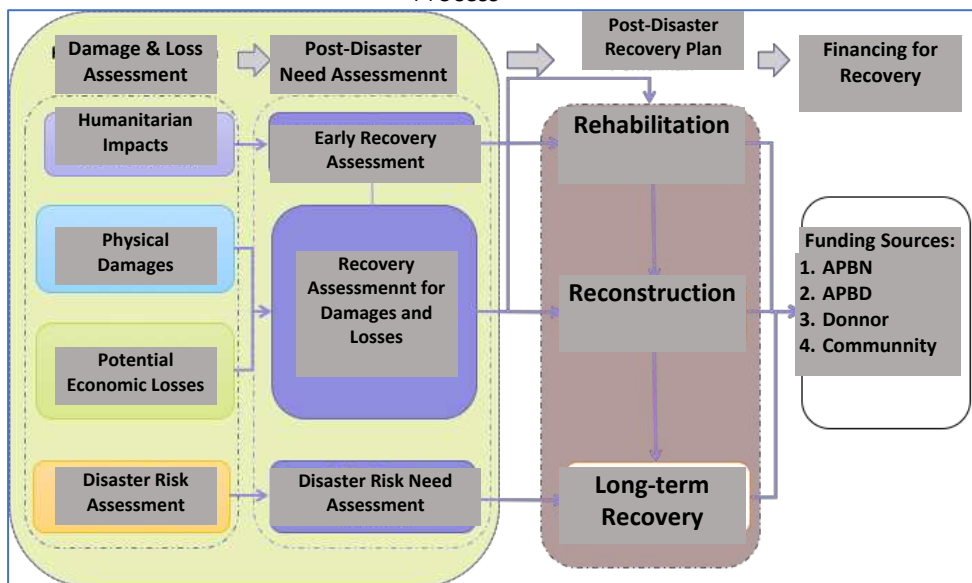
Process

Damage & Loss Assessment

Post-Disaster Need Assessmennt

Post-Disaster Recovery Plan

Financing for Recovery

Humanitarian Impacts

Early Recovery Assessment

Rehabilitation

Physical Damages

Recovery Assessmennt for Damages and Losses

Reconstruction

Funding Sources:
1. APBN
2. APBD
3. Donnor
4. Communnity

Potential Economic Losses

Disaster Risk Assessment

Disaster Risk Need Assessment

Long-term Recovery